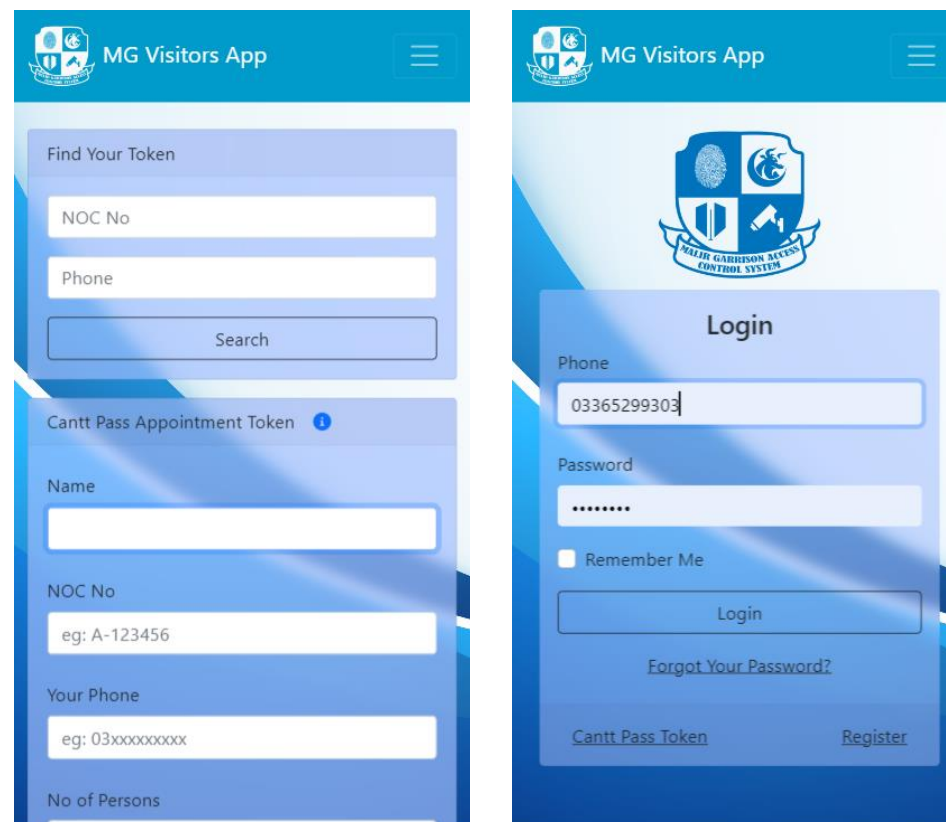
MG Visitors App

Find Your Token

NOC No

Phone

Search

Cantt Pass Appointment Token

Name

NOC No

eg: A-123456

Your Phone

eg: 03xxxxxxxxx

No of Persons

MG Visitors App

MALIR GARRISON ACCESS CONTROL SYSTEM

Login

Phone

03365299303

Password

••••••••

Remember Me

Login

Forgot Your Password?

Cantt Pass Token

Register